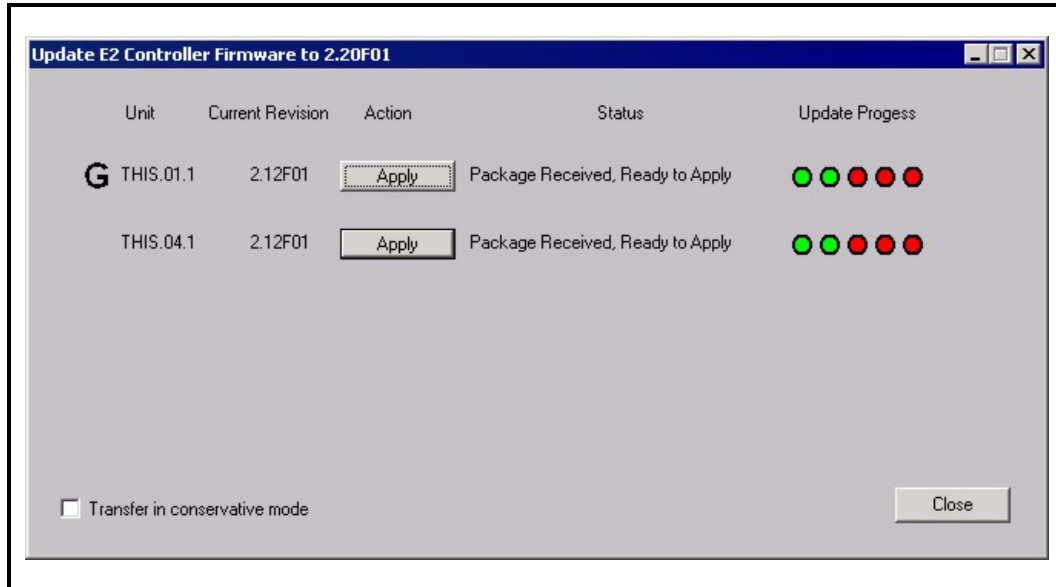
Update E2 Controller Firmware to 2.20F01

| | Unit | Current Revision | Action | Status | Update Progess |
|---|---|---|---|---|---|
| G | THIS.01.1 | 2.12F01 | Apply | Package Received, Ready to Apply | |
| | THIS.04.1 | 2.12F01 | Apply | Package Received, Ready to Apply | |

Transfer in conservative mode

Close